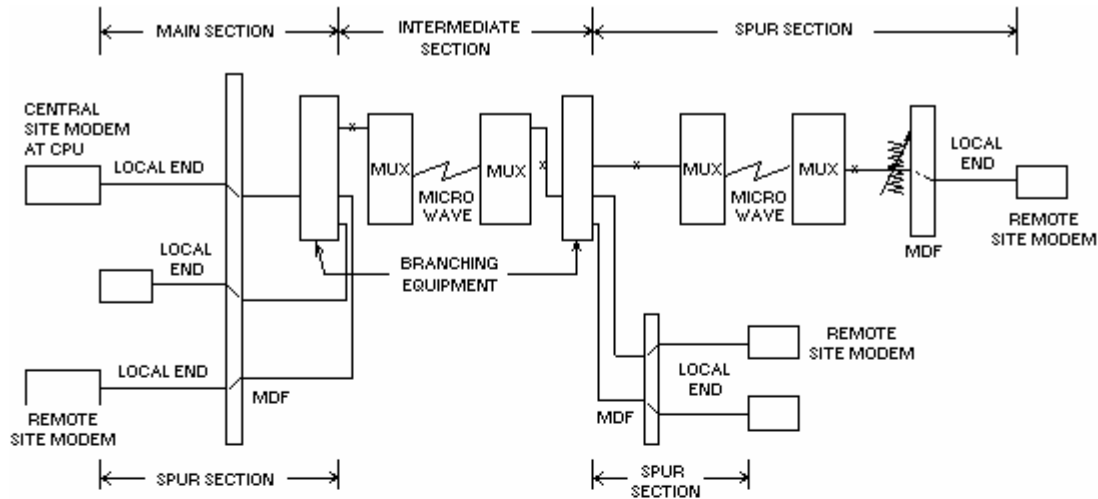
MAIN SECTION
INTERMEDIATE SECTION
SPUR SECTION
CENTRAL SITE MODEM AT CPU
LOCAL END
MUX
MICRO WAVE
MUX
MUX
MICRO WAVE
MUX
LOCAL END
LOCAL END
REMOTE SITE MODEM
MDF
BRANCHING EQUIPMENT
LOCAL END
REMOTE SITE MODEM
MDF
REMOTE SITE MODEM
LOCAL END
MDF
SPUR SECTION
SPUR SECTION